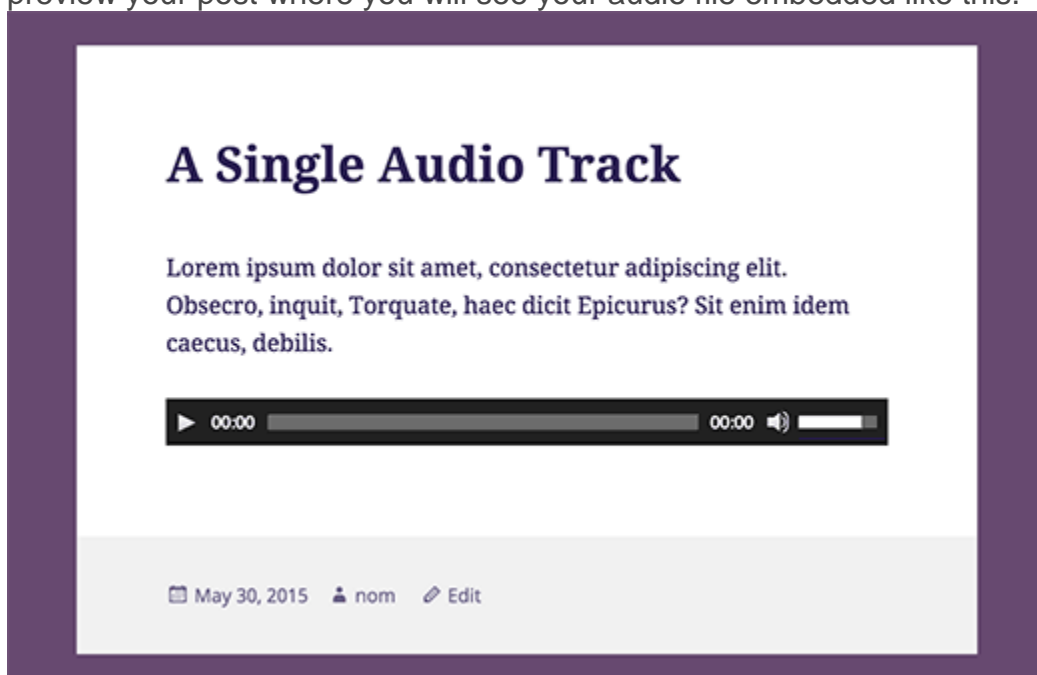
preview your post where you will see your audio file embedded like this.

A Single Audio Track

Lorem ipsum dolor sit amet, consectetur adipiscing elit. Obsecro, inquit, Torquate, haec dicit Epicurus? Sit enim idem caecus, debilis.

00:00 00:00

May 30, 2015 nom Edit